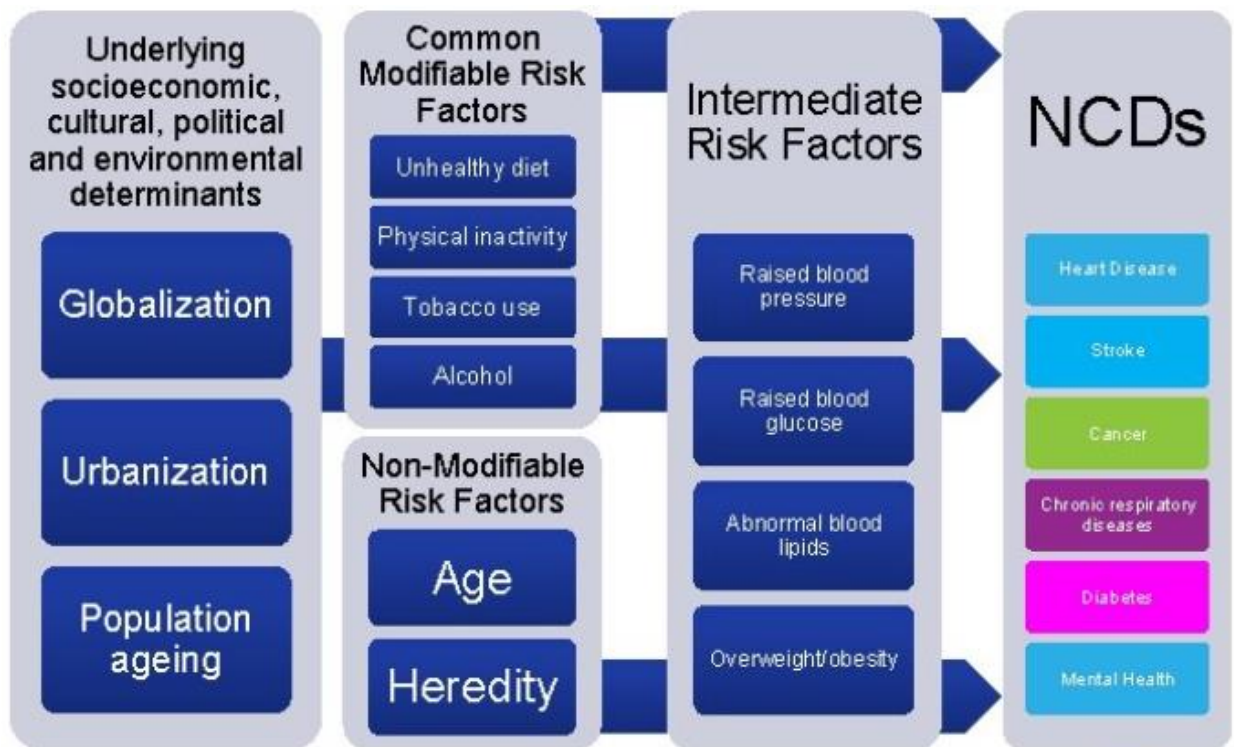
Underlying socioeconomic, cultural, political and environmental determinants

Globalization

Urbanization

Population ageing

Common Modifiable Risk Factors

Unhealthy diet

Physical inactivity

Tobacco use

Alcohol

Non-Modifiable Risk Factors

Age

Heredity

Intermediate Risk Factors

Raised blood pressure

Raised blood glucose

Abnormal blood lipids

Overweight/obesity

NCDs

Heart Disease

Stroke

Cancer

Chronic respiratory diseases

Diabetes

Mental Health